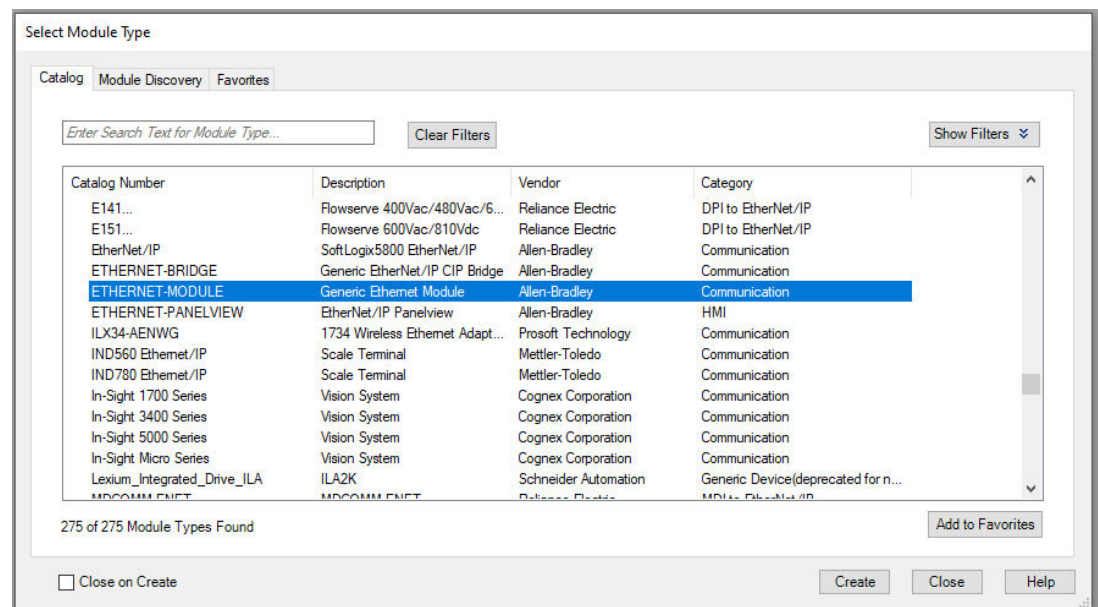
Select Module Type

Catalog | Module Discovery | Favorites

Enter Search Text for Module Type...

Clear Filters

Show Filters

| Catalog Number | Description | Vendor | Category |
|---|---|---|---|
| E141... | Flowserve 400Vac/480Vac/6... | Reliance Electric | DPI to EtherNet/IP |
| E151... | Flowserve 600Vac/810Vdc | Reliance Electric | DPI to EtherNet/IP |
| EtherNet/IP | SoftLogix5800 EtherNet/IP | Allen-Bradley | Communication |
| ETHERNET-BRIDGE | Generic EtherNet/IP CIP Bridge | Allen-Bradley | Communication |
| ETHERNET-MODULE | Generic Ethernet Module | Allen-Bradley | Communication |
| ETHERNET-PANELVIEW | EtherNet/IP Panelview | Allen-Bradley | HMI |
| ILX34-AENWG | 1734 Wireless Ethernet Adapt... | Prosoft Technology | Communication |
| IND560 Ethemet/IP | Scale Terminal | Mettler-Toledo | Communication |
| IND780 Ethemet/IP | Scale Terminal | Mettler-Toledo | Communication |
| In-Sight 1700 Series | Vision System | Cognex Corporation | Communication |
| In-Sight 3400 Series | Vision System | Cognex Corporation | Communication |
| In-Sight 5000 Series | Vision System | Cognex Corporation | Communication |
| In-Sight Micro Series | Vision System | Cognex Corporation | Communication |
| Lexium_Integrated_Drive_ILA | ILA2K | Schneider Automation | Generic Device(deprecated for n... |
| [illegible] | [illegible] | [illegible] | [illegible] |

275 of 275 Module Types Found

Add to Favorites

Close on Create

Create

Close

Help